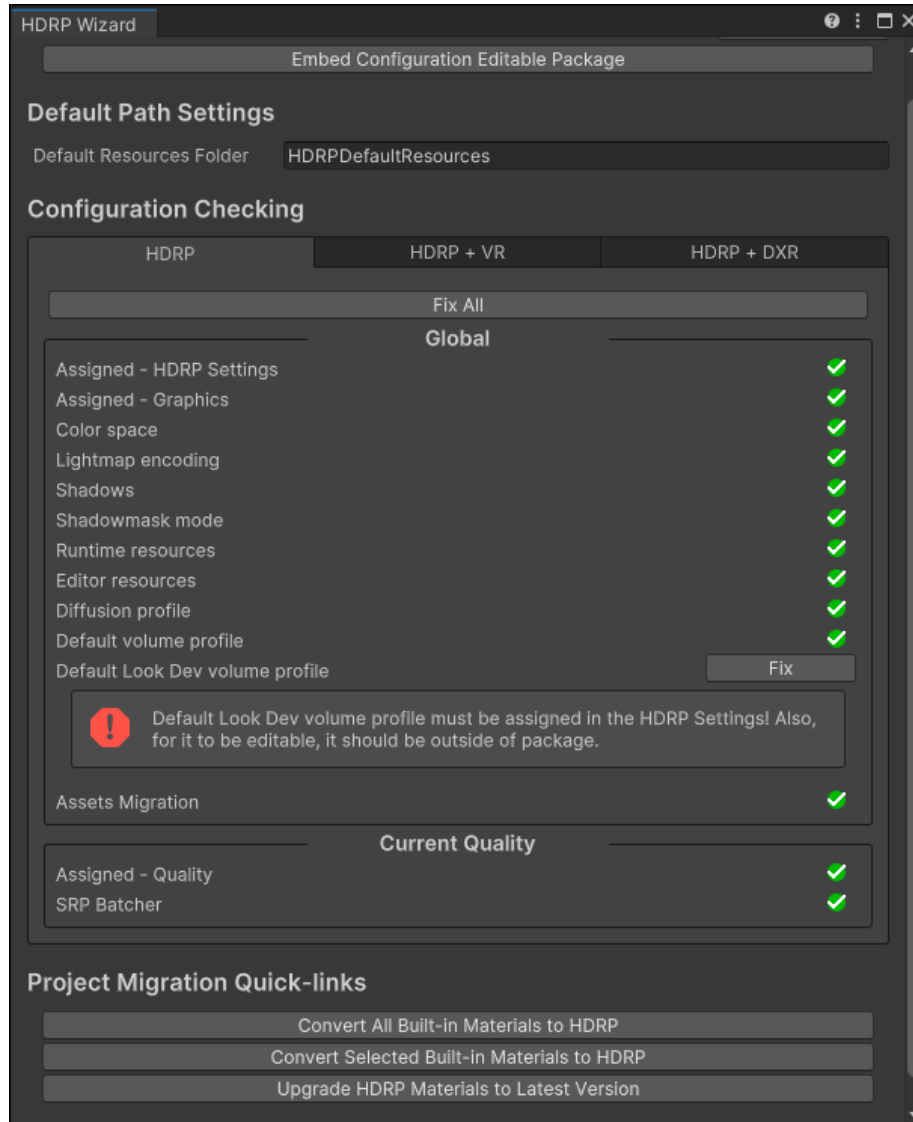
HDRP Wizard

Embed Configuration Editable Package

Default Path Settings

Default Resources Folder HDRPDefaultResources

Configuration Checking

HDRP HDRP + VR HDRP + DXR

Fix All

Global

Assigned - HDRP Settings
Assigned - Graphics
Color space
Lightmap encoding
Shadows
Shadowmask mode
Runtime resources
Editor resources
Diffusion profile
Default volume profile
Default Look Dev volume profile Fix

Default Look Dev volume profile must be assigned in the HDRP Settings! Also, for it to be editable, it should be outside of package.

Assets Migration

Current Quality

Assigned - Quality
SRP Batcher

Project Migration Quick-links

Convert All Built-in Materials to HDRP
Convert Selected Built-in Materials to HDRP
Upgrade HDRP Materials to Latest Version